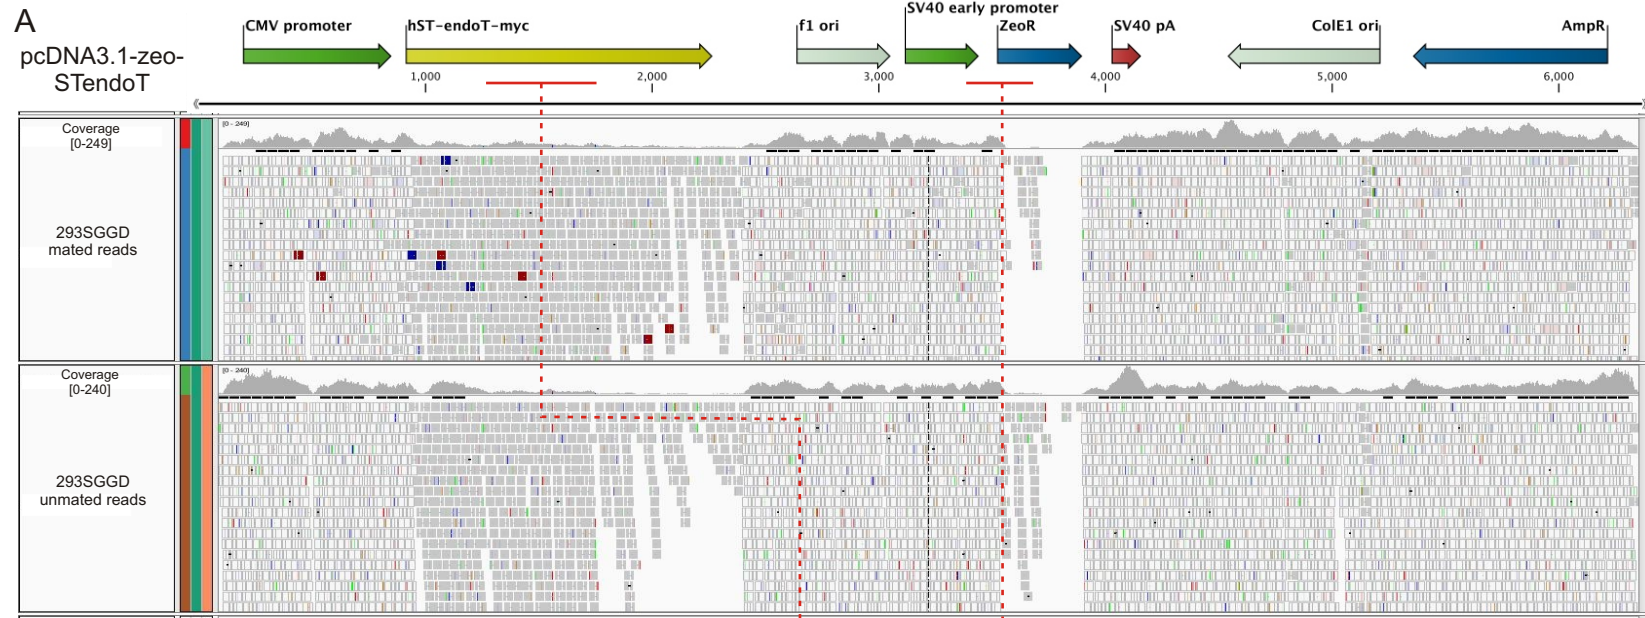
A

pcDNA3.1-zeo-STendoT

CMV promoter

hST-endoT-myc

f1 ori

SV40 early promoter

ZeoR

SV40 pA

ColE1 ori

AmpR

1,000

2,000

3,000

4,000

5,000

6,000

Coverage [0-249]

[0 - 249]

293SGGD mated reads

Coverage [0-240]

[0 - 240]

293SGGD unmated reads